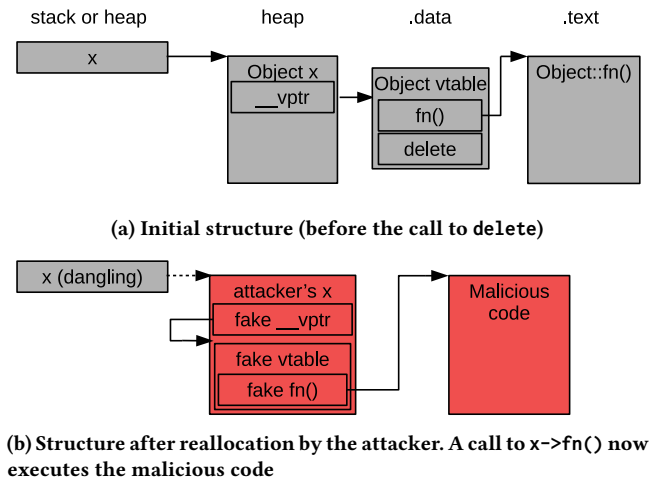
stack or heap

heap

.data

.text

x

Object x

__vptr

Object vtable

fn()

delete

Object::fn()

(a) Initial structure (before the call to delete)

x (dangling)

attacker's x

fake __vptr

fake vtable

fake fn()

Malicious code

(b) Structure after reallocation by the attacker. A call to x->fn() now executes the malicious code